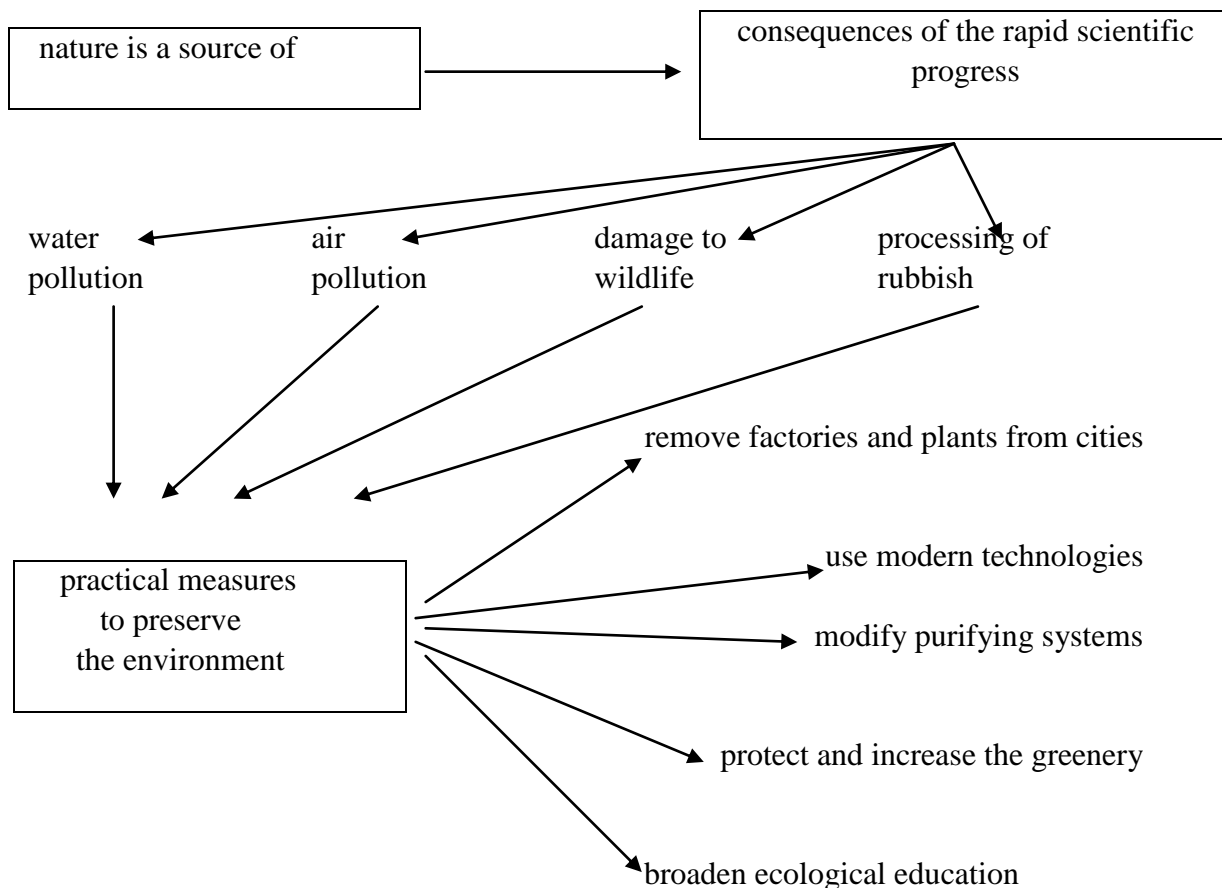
nature is a source of

consequences of the rapid scientific progress

water pollution

air pollution

damage to wildlife

processing of rubbish

remove factories and plants from cities

practical measures to preserve the environment

use modern technologies

modify purifying systems

protect and increase the greenery

broaden ecological education